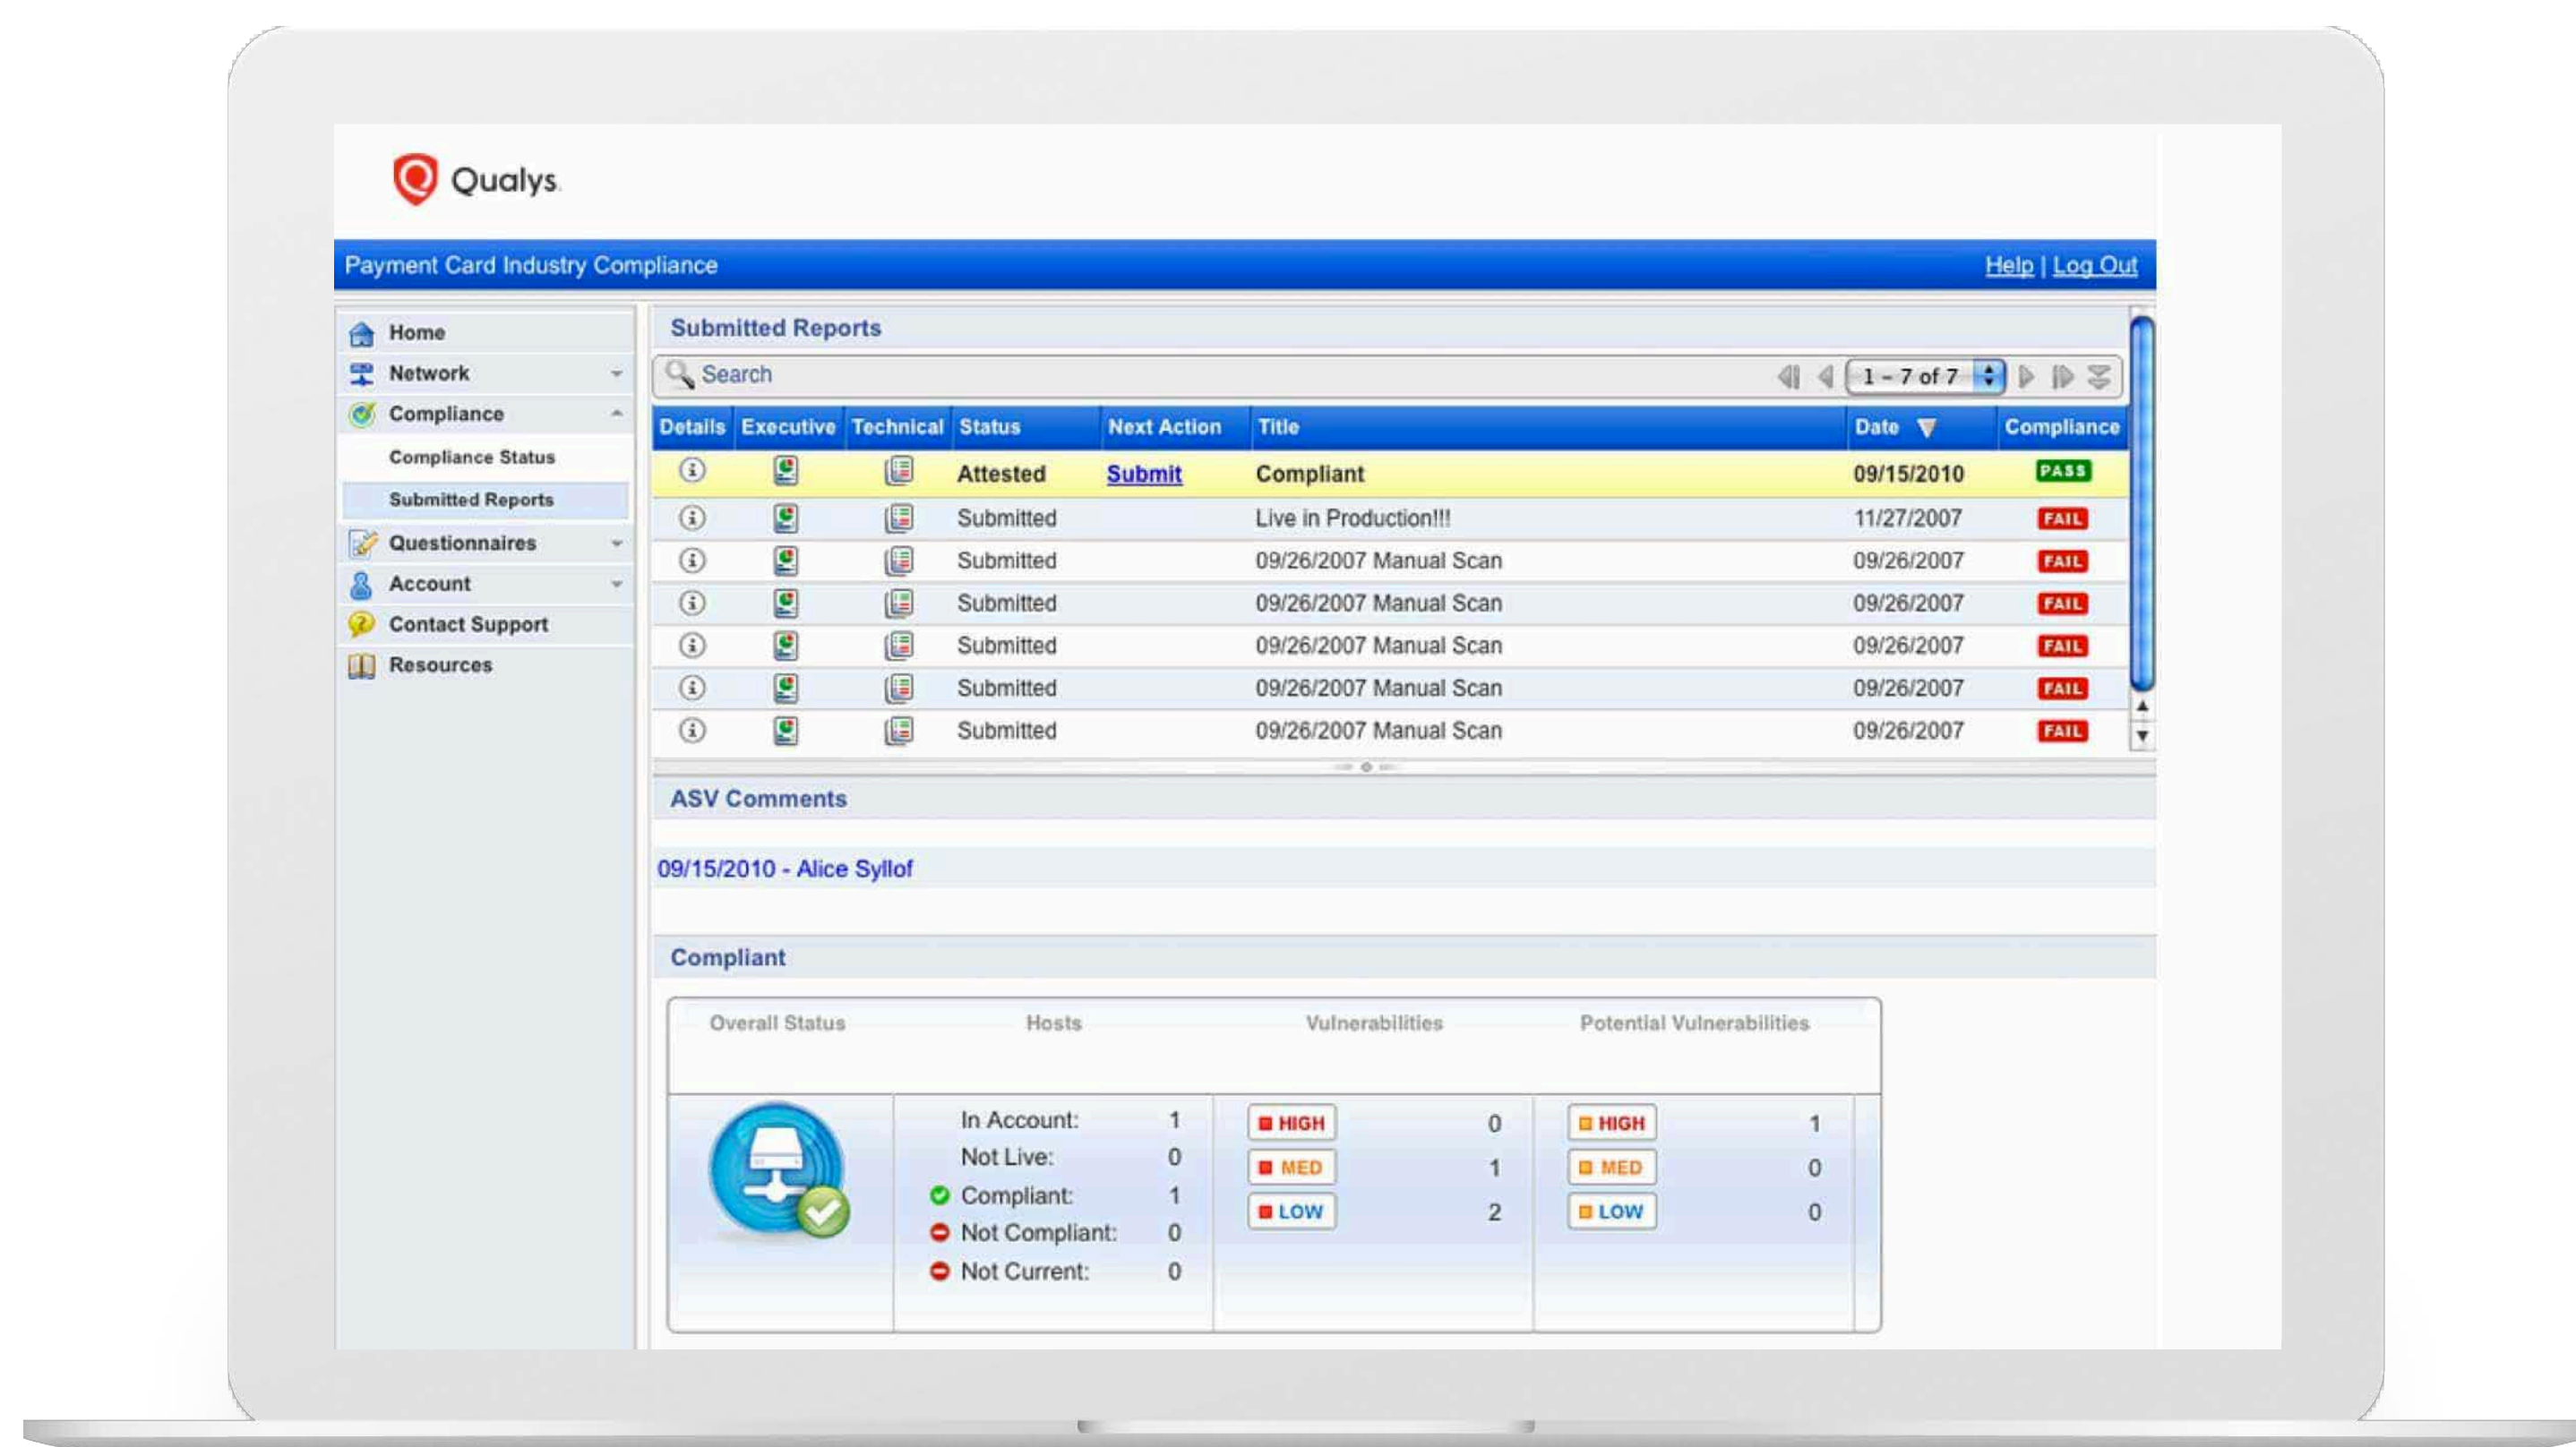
Qualys.

Payment Card Industry Compliance

Help | Log Out

Home
Network
Compliance
Compliance Status
Submitted Reports
Questionnaires
Account
Contact Support
Resources

Submitted Reports

Search

1 - 7 of 7

| Details | Executive | Technical | Status | Next Action | Title | Date | Compliance |
|---|---|---|---|---|---|---|---|
| | | | Attested | Submit | Compliant | 09/15/2010 | PASS |
| | | | Submitted | | Live in Production!!! | 11/27/2007 | FAIL |
| | | | Submitted | | 09/26/2007 Manual Scan | 09/26/2007 | FAIL |
| | | | Submitted | | 09/26/2007 Manual Scan | 09/26/2007 | FAIL |
| | | | Submitted | | 09/26/2007 Manual Scan | 09/26/2007 | FAIL |
| | | | Submitted | | 09/26/2007 Manual Scan | 09/26/2007 | FAIL |
| | | | Submitted | | 09/26/2007 Manual Scan | 09/26/2007 | FAIL |

ASV Comments

09/15/2010 - Alice Syllof

Compliant

| Overall Status | Hosts | Vulnerabilities | Potential Vulnerabilities |
|---|---|---|---|
| | In Account: 1<br>Not Live: 0<br>Compliant: 1<br>Not Compliant: 0<br>Not Current: 0 | HIGH 0<br>MED 1<br>LOW 2 | HIGH 1<br>MED 0<br>LOW 0 |